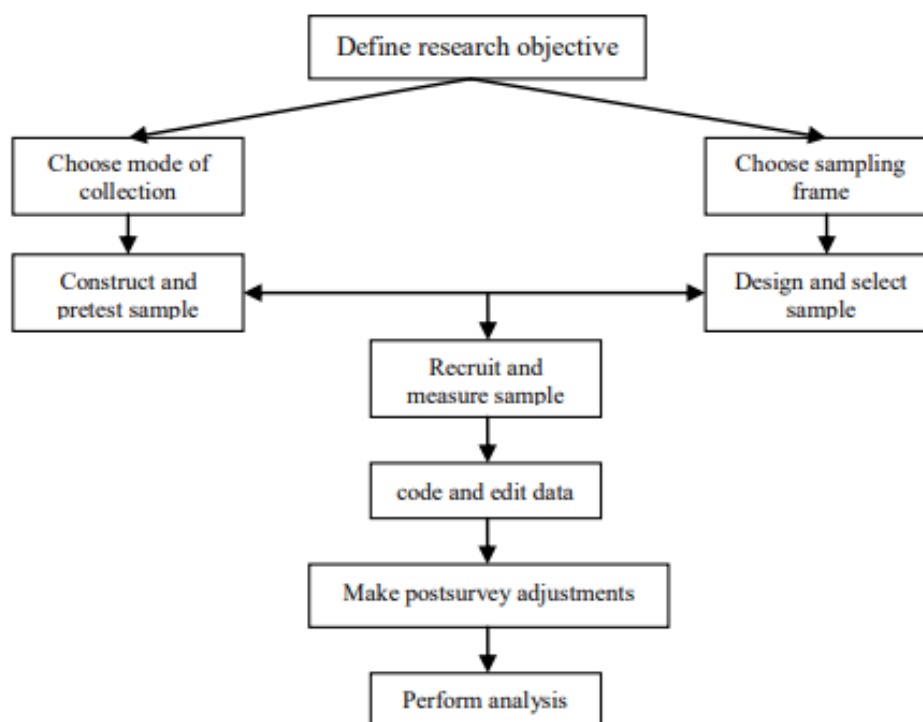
Define research objective

Choose mode of collection

Choose sampling frame

Construct and pretest sample

Design and select sample

Recruit and measure sample

code and edit data

Make postsurvey adjustments

Perform analysis